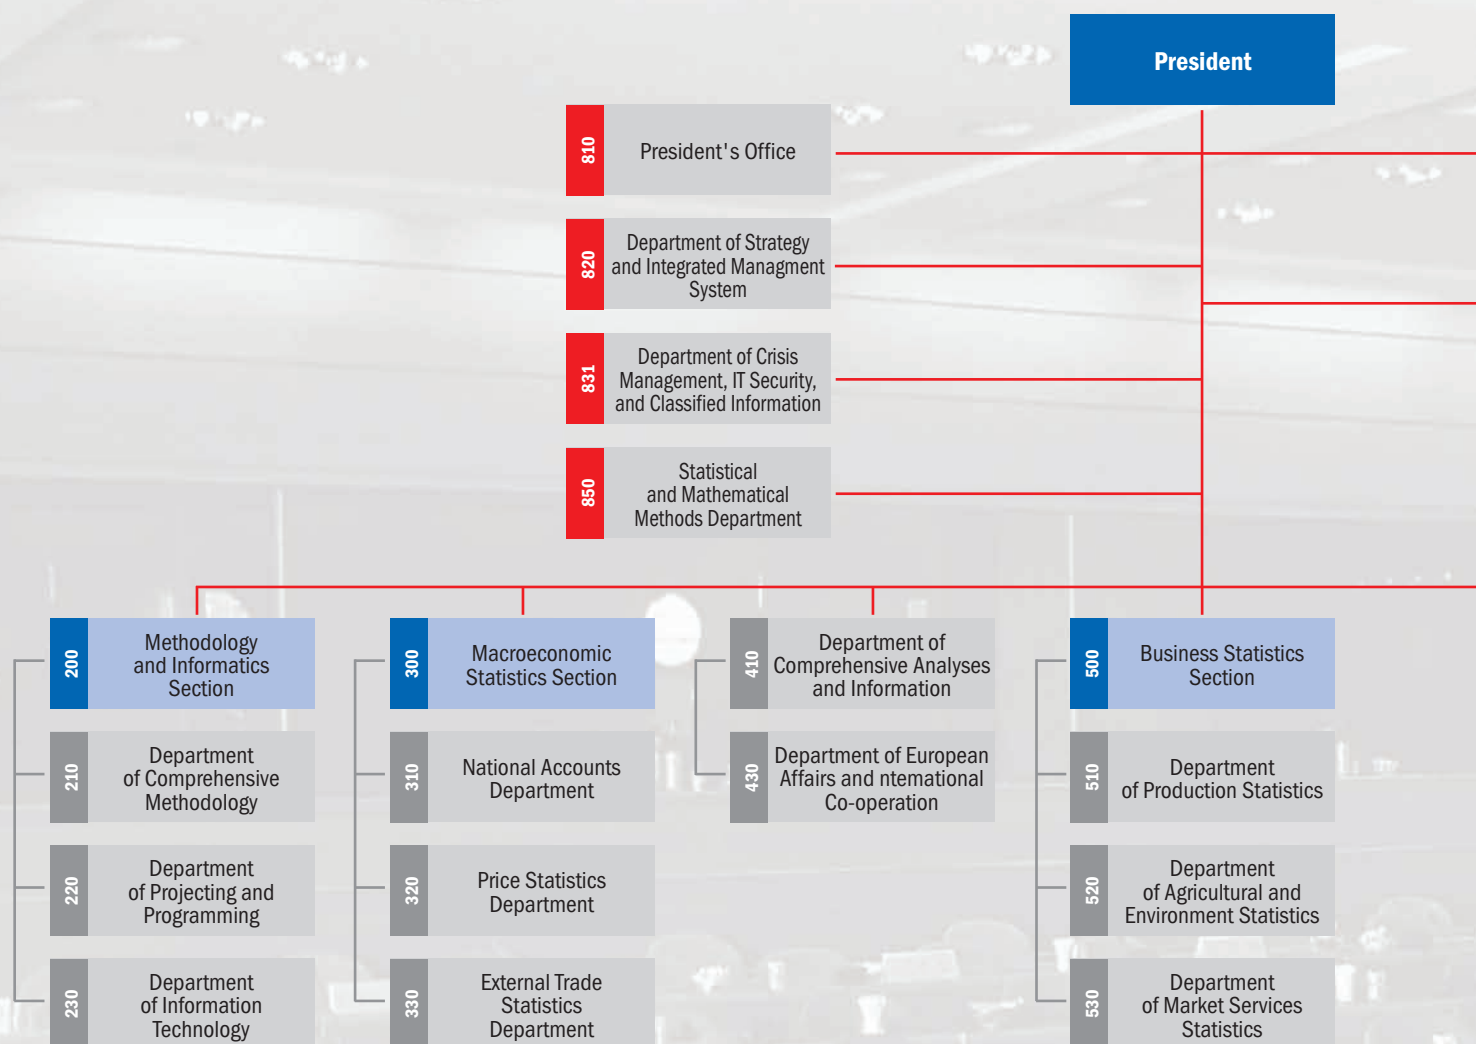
President

810 President's Office

820 Department of Strategy and Integrated Managment System

831 Department of Crisis Management, IT Security, and Classified Information

850 Statistical and Mathematical Methods Department

200 Methodology and Informatics Section

210 Department of Comprehensive Methodology

220 Department of Projecting and Programming

230 Department of Information Technology

300 Macroeconomic Statistics Section

310 National Accounts Department

320 Price Statistics Department

330 External Trade Statistics Department

410 Department of Comprehensive Analyses and Information

430 Department of European Affairs and nternational Co-operation

500 Business Statistics Section

510 Department of Production Statistics

520 Department of Agricultural and Environment Statistics

530 Department of Market Services Statistics